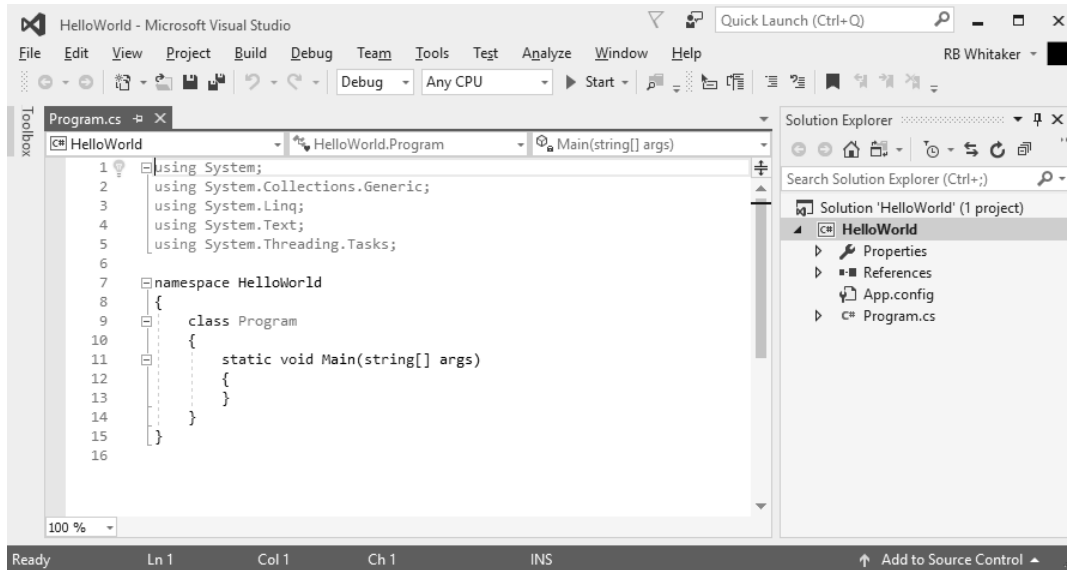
HelloWorld - Microsoft Visual Studio
Quick Launch (Ctrl+Q)
File Edit View Project Build Debug Team Tools Test Analyze Window Help
RB Whitaker
Debug Any CPU Start
Toolbox
Program.cs
HelloWorld
HelloWorld.Program
Main(string[] args)

1 using System;
2 using System.Collections.Generic;
3 using System.Linq;
4 using System.Text;
5 using System.Threading.Tasks;
6
7 namespace HelloWorld
8 {
9 class Program
10 {
11 static void Main(string[] args)
12 {
13 }
14 }
15 }
16

100 %

Solution Explorer
Search Solution Explorer (Ctrl+;)
Solution 'HelloWorld' (1 project)
HelloWorld
Properties
References
App.config
Program.cs

Ready Ln 1 Col 1 Ch 1 INS
Add to Source Control